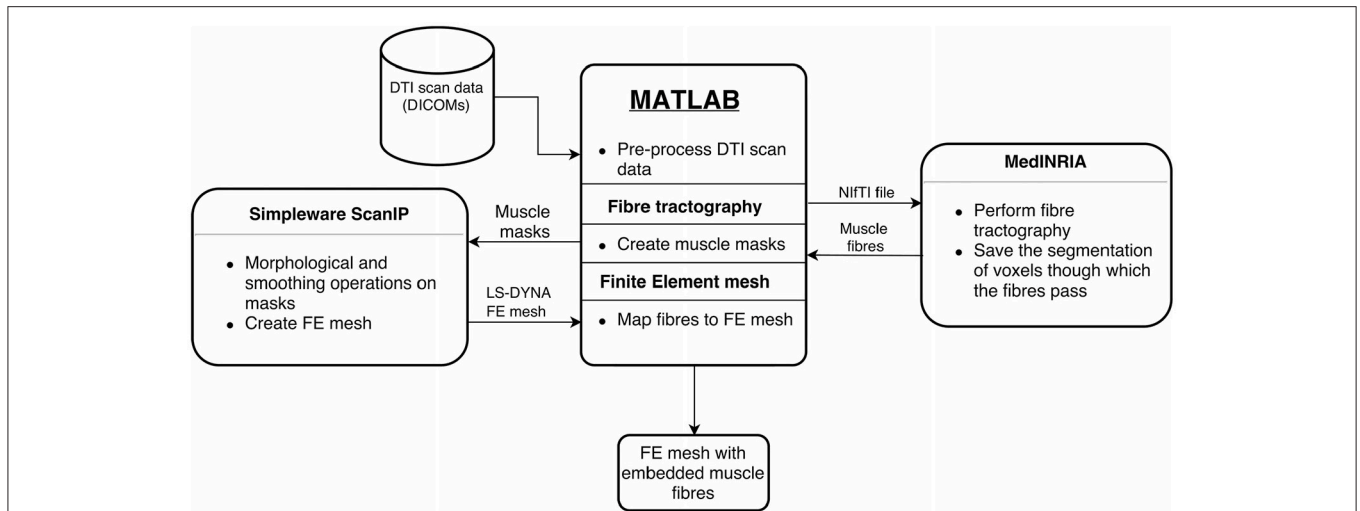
DTI scan data (DICOMs)

MATLAB

- Pre-process DTI scan data

Fibre tractography

- Create muscle masks

Finite Element mesh

- Map fibres to FE mesh

NIfTI file

Muscle fibres

MedINRIA

- Perform fibre tractography
- Save the segmentation of voxels though which the fibres pass

Muscle masks

LS-DYNA FE mesh

Simpleware ScanIP

- Morphological and smoothing operations on masks
- Create FE mesh

FE mesh with embedded muscle fibres